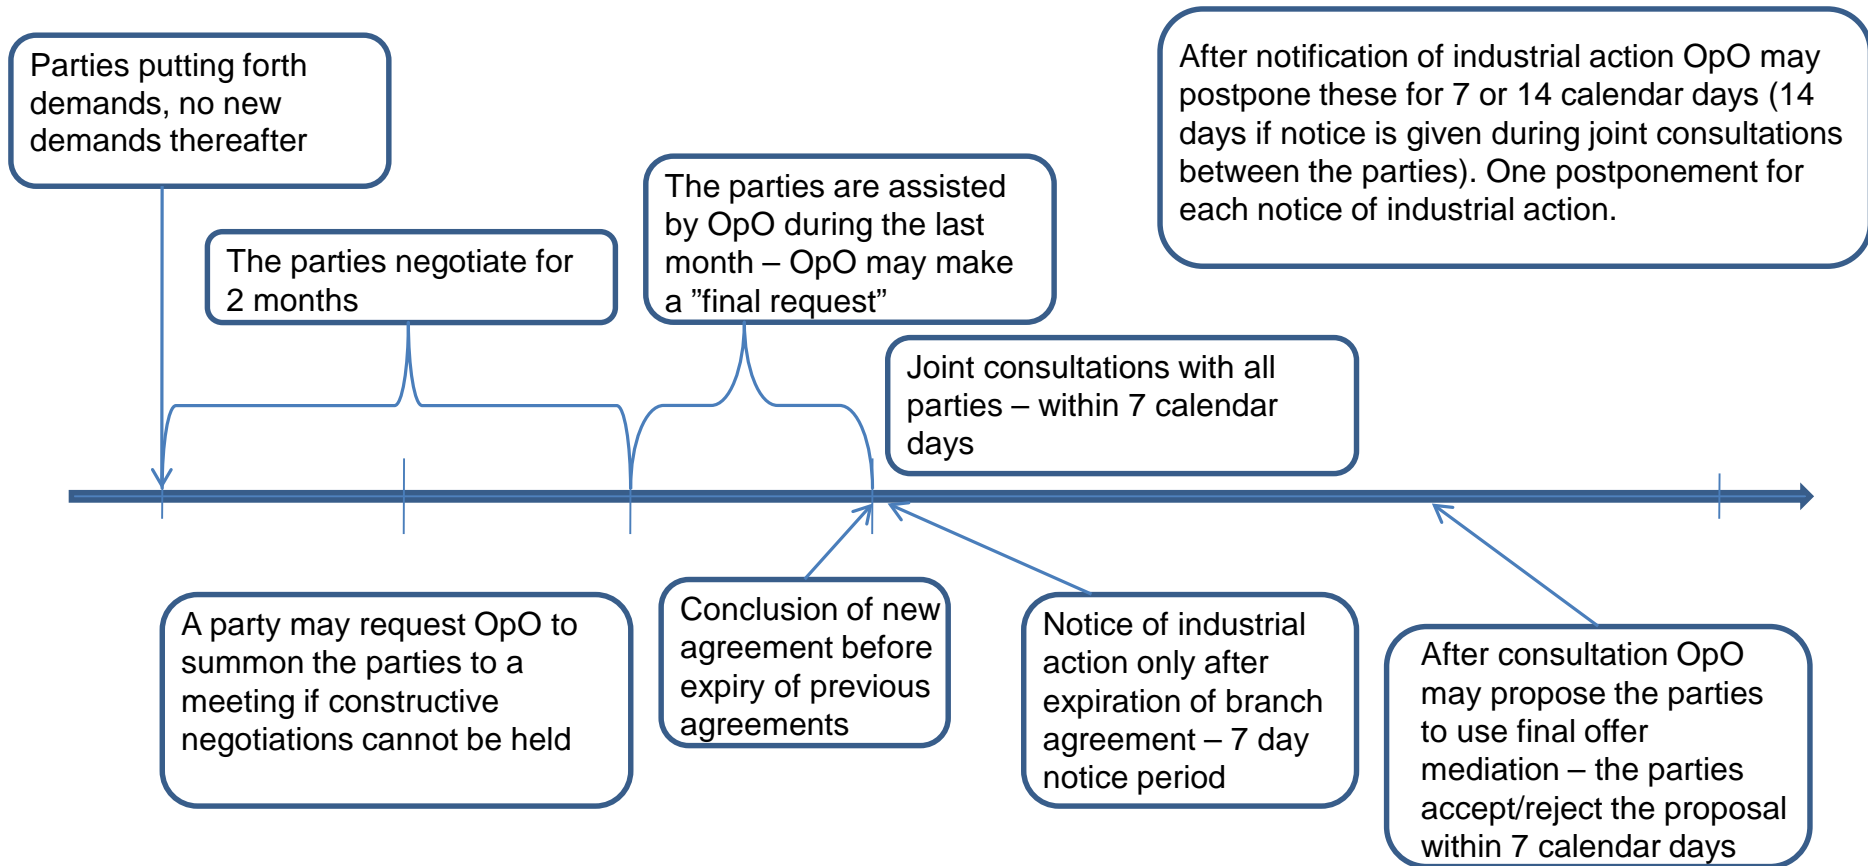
Parties putting forth demands, no new demands thereafter

The parties negotiate for 2 months

The parties are assisted by OpO during the last month – OpO may make a ”final request”

After notification of industrial action OpO may postpone these for 7 or 14 calendar days (14 days if notice is given during joint consultations between the parties). One postponement for each notice of industrial action.

Joint consultations with all parties – within 7 calendar days

A party may request OpO to summon the parties to a meeting if constructive negotiations cannot be held

Conclusion of new agreement before expiry of previous agreements

Notice of industrial action only after expiration of branch agreement – 7 day notice period

After consultation OpO may propose the parties to use final offer mediation – the parties accept/reject the proposal within 7 calendar days